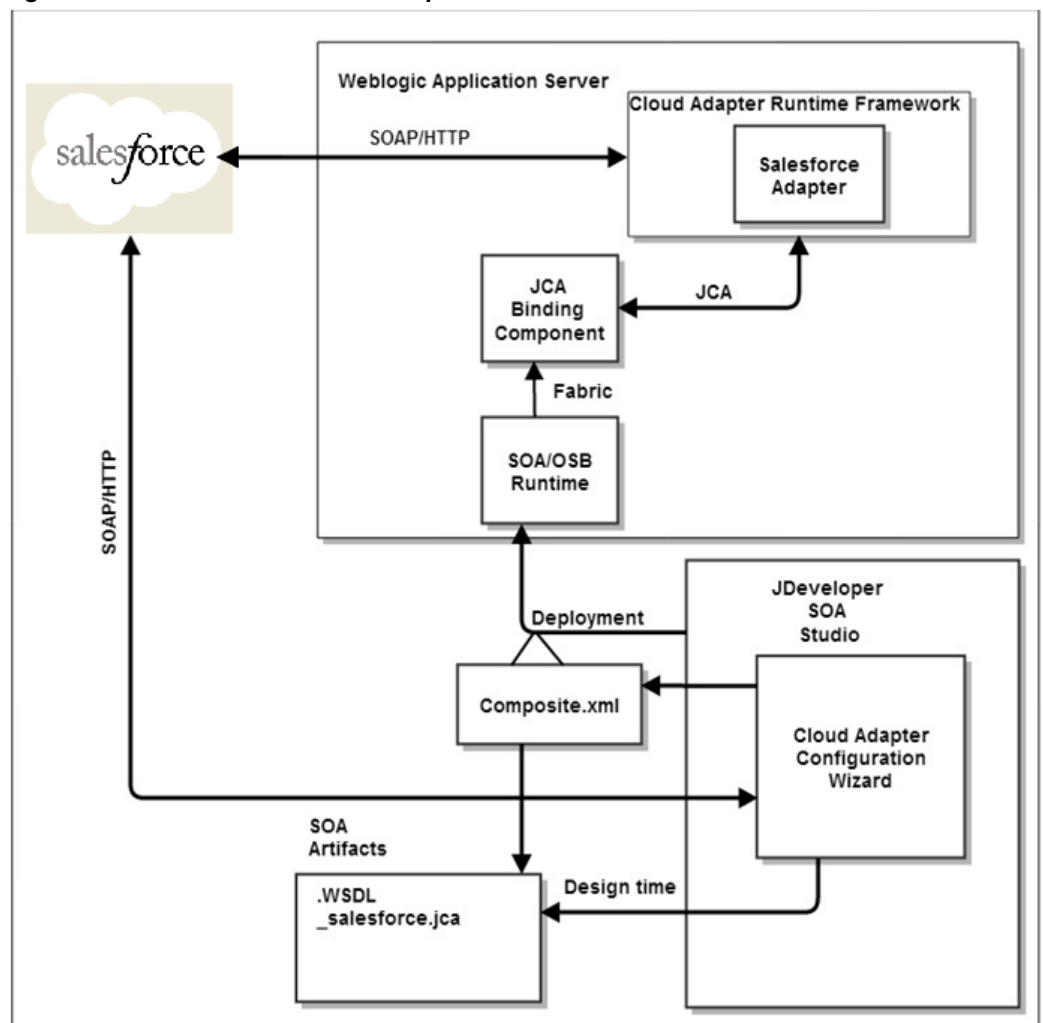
salesforce

Weblogic Application Server

SOAP/HTTP

Cloud Adapter Runtime Framework

Salesforce Adapter

JCA Binding Component

JCA

Fabric

SOA/OSB Runtime

SOAP/HTTP

JDeveloper SOA Studio

Deployment

Composite.xml

Cloud Adapter Configuration Wizard

SOA Artifacts

.WSDL
_salesforce.jca

Design time